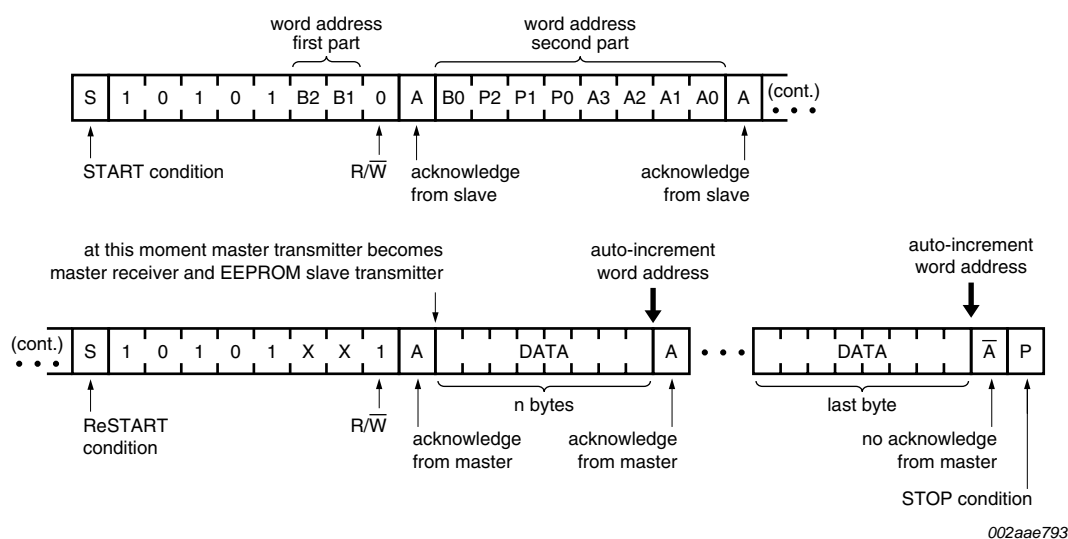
word address first part

word address second part

| S | 1 | 0 | 1 | 0 | 1 | B2 | B1 | 0 | A | B0 | P2 | P1 | P0 | A3 | A2 | A1 | A0 | A | (cont.) |
|---|---|---|---|---|---|---|---|---|---|---|---|---|---|---|---|---|---|---|---|

START condition

$R/\overline{W}$

acknowledge from slave

acknowledge from slave

at this moment master transmitter becomes master receiver and EEPROM slave transmitter

auto-increment word address

auto-increment word address

| (cont.) | S | 1 | 0 | 1 | 0 | 1 | X | X | 1 | A | DATA | A | • • • | DATA | $\overline{A}$ | P |
|---|---|---|---|---|---|---|---|---|---|---|---|---|---|---|---|---|

n bytes

last byte

ReSTART condition

$R/\overline{W}$

acknowledge from master

acknowledge from master

no acknowledge from master

STOP condition

002aae793